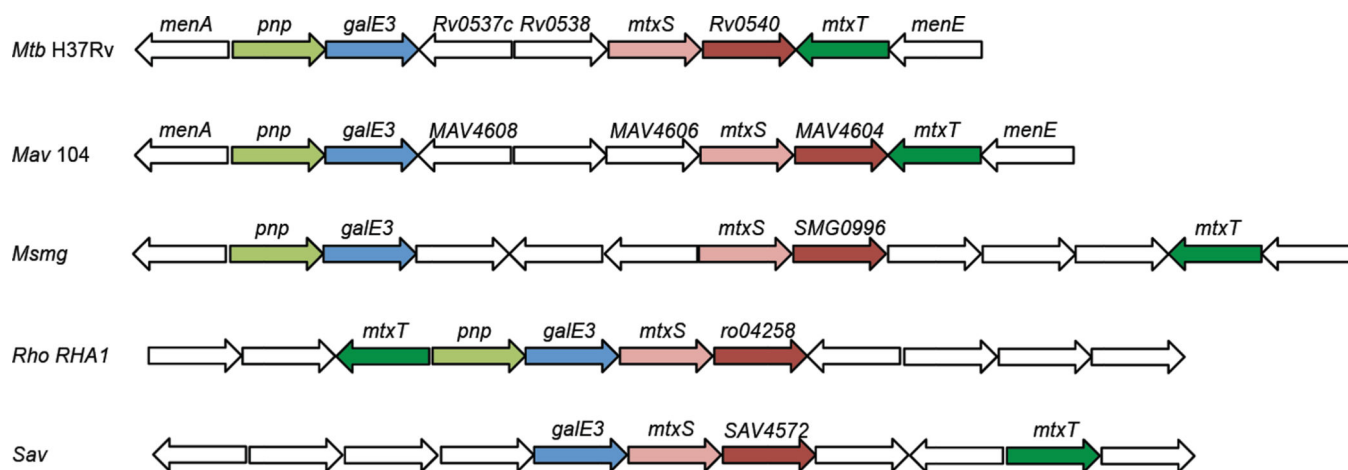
Mtb H37Rv
menA pnp galE3 Rv0537c Rv0538 mtxS Rv0540 mtxT menE

Mav 104
menA pnp galE3 MAV4608 MAV4606 mtxS MAV4604 mtxT menE

Msmg
pnp galE3 mtxS SMG0996 mtxT

Rho RHA1
mtxT pnp galE3 mtxS ro04258

Sav
galE3 mtxS SAV4572 mtxT